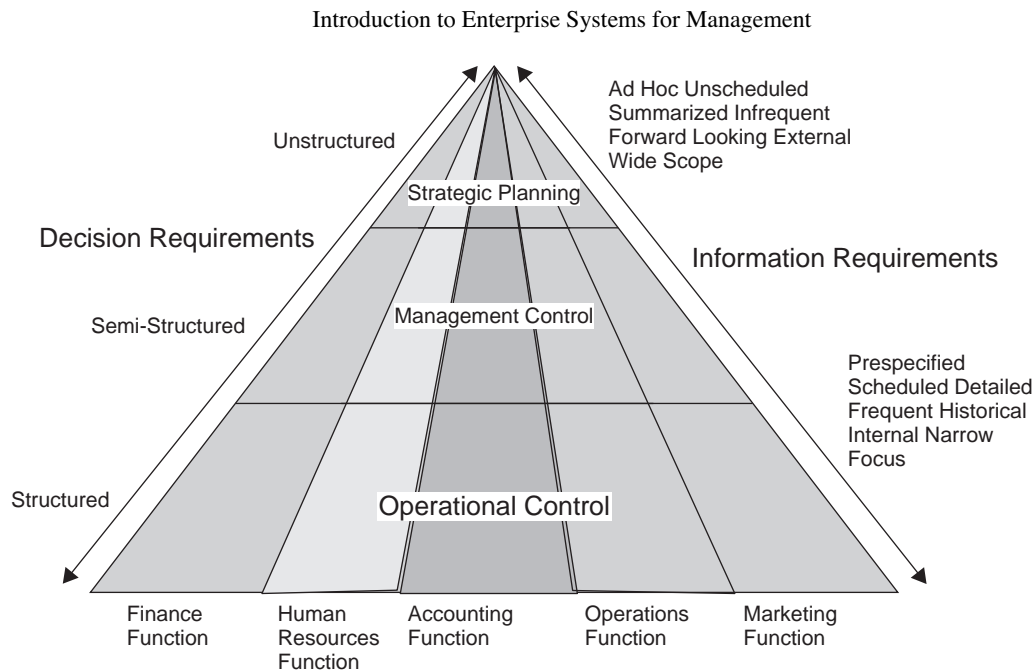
Introduction to Enterprise Systems for Management

Ad Hoc Unscheduled
Summarized Infrequent
Forward Looking External
Wide Scope

Unstructured

Strategic Planning

Decision Requirements

Information Requirements

Semi-Structured

Management Control

Prespecified
Scheduled Detailed
Frequent Historical
Internal Narrow
Focus

Structured

Operational Control

Finance Function

Human Resources Function

Accounting Function

Operations Function

Marketing Function